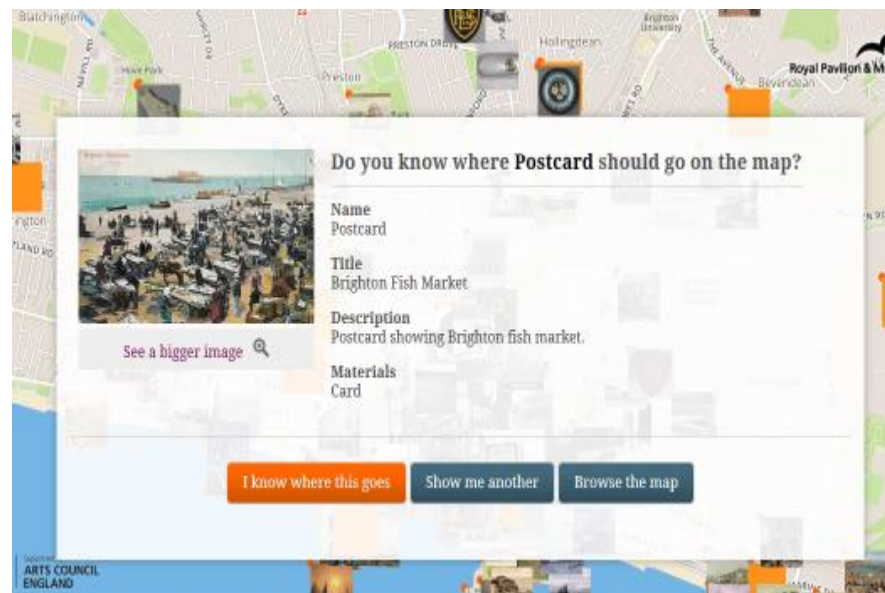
Blatchington
Hove Park
Preston
PRESTON DROVE
Hollingdean
Brighton University
Royal Pavilion & M
Bevendean

Do you know where **Postcard** should go on the map?

See a bigger image

Name
Postcard

Title
Brighton Fish Market

Description
Postcard showing Brighton fish market.

Materials
Card

I know where this goes
Show me another
Browse the map

ARTS COUNCIL ENGLAND